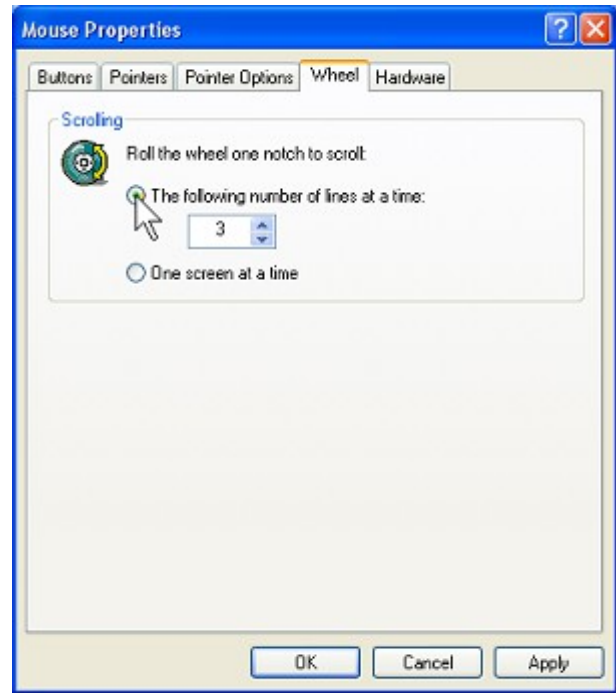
Mouse Properties

?

X

Buttons

Pointers

Pointer Options

Wheel

Hardware

Scrolling

Roll the wheel one notch to scroll:

The following number of lines at a time:

3

One screen at a time

OK

Cancel

Apply